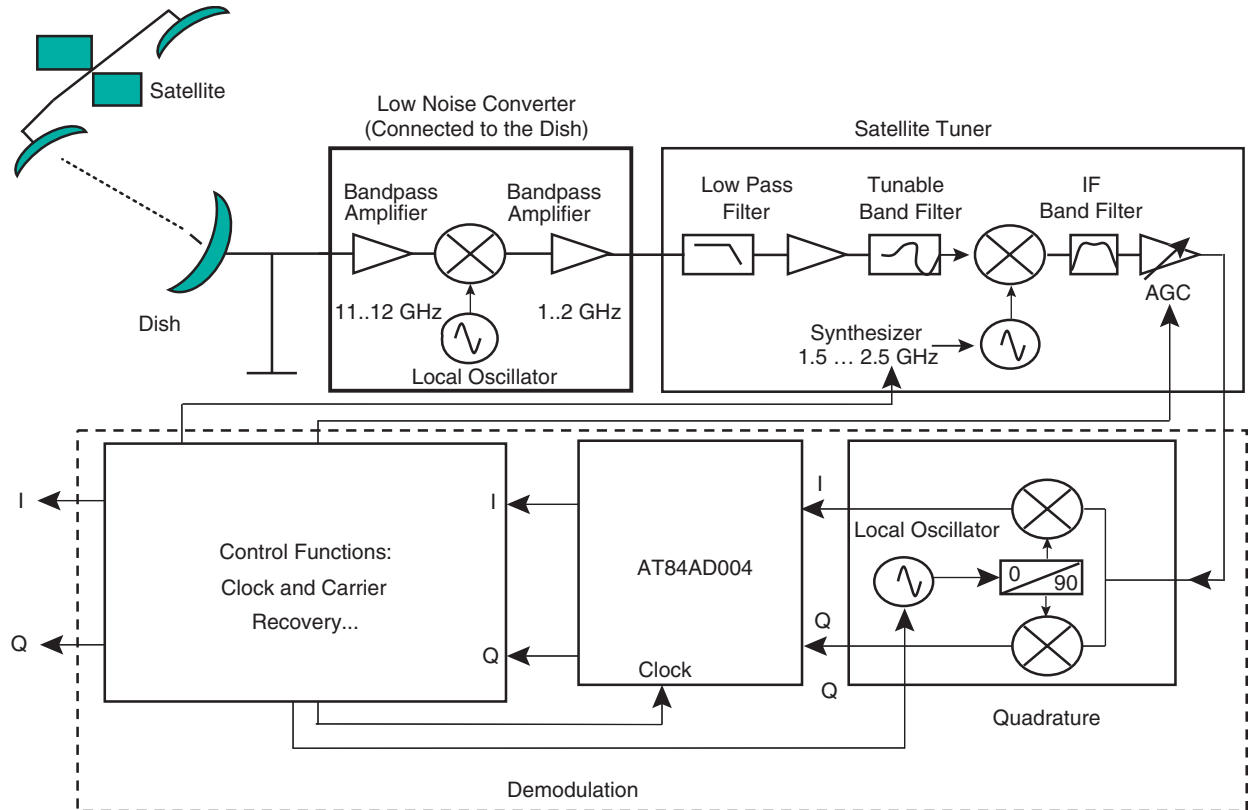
Satellite

Dish

Low Noise Converter
(Connected to the Dish)

Bandpass Amplifier

Bandpass Amplifier

11..12 GHz

1..2 GHz

Local Oscillator

Satellite Tuner

Low Pass Filter

Tunable Band Filter

IF Band Filter

AGC

Synthesizer
1.5 … 2.5 GHz

I

Q

Control Functions:
Clock and Carrier
Recovery...

I

Q

AT84AD004

Clock

I

Q

Q

Local Oscillator

0

90

Quadrature

Demodulation